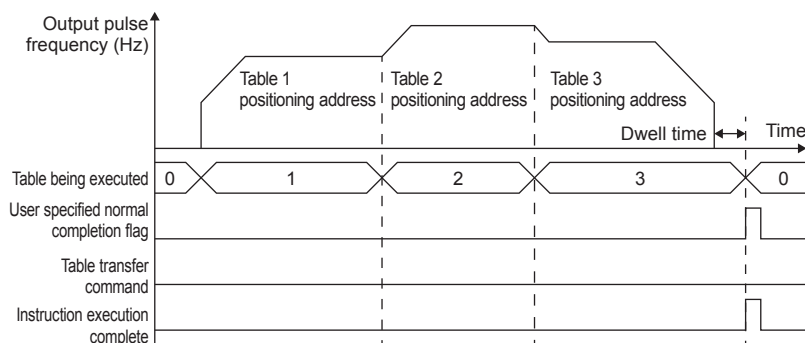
Output pulse frequency (Hz)

Table 1 positioning address

Table 2 positioning address

Table 3 positioning address

Dwell time

Time

Table being executed

0

1

2

3

0

User specified normal completion flag

Table transfer command

Instruction execution complete